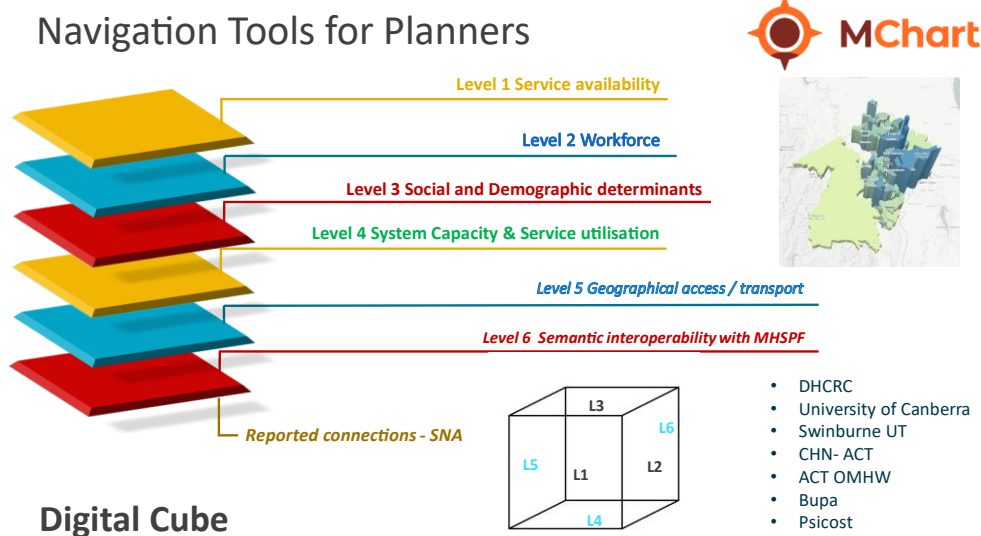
Navigation Tools for Planners

MChart

Level 1 Service availability

Level 2 Workforce

Level 3 Social and Demographic determinants

Level 4 System Capacity & Service utilisation

Level 5 Geographical access / transport

Level 6 Semantic interoperability with MHSPF

Reported connections - SNA

L3
L6
L5
L1
L2
L4

- DHCRC
- University of Canberra
- Swinburne UT
- CHN- ACT
- ACT OMHW
- Bupa
- Psicost

Digital Cube